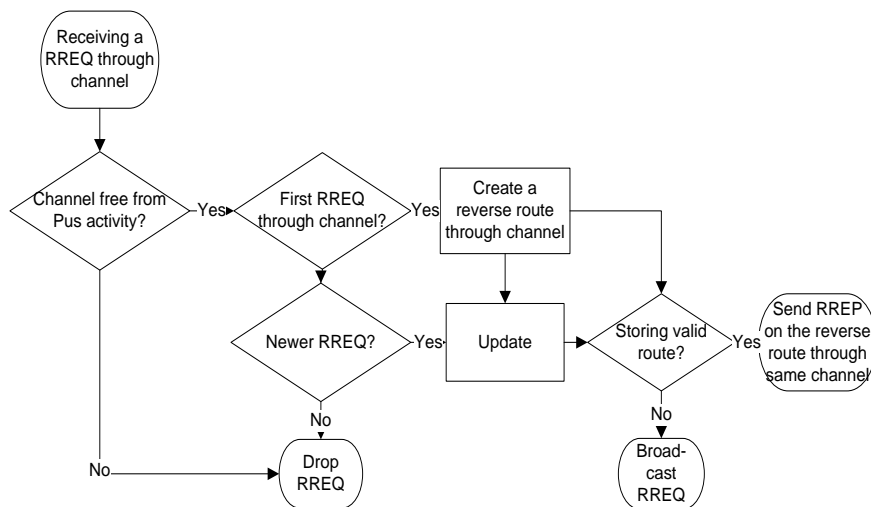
Receiving a RREQ through channel

Channel free from Pus activity?

Yes

First RREQ through channel?

Yes

Create a reverse route through channel

Newer RREQ?

Yes

Update

Storing valid route?

Yes

Send RREP on the reverse route through same channel

No

No

Drop RREQ

No

Broad-cast RREQ